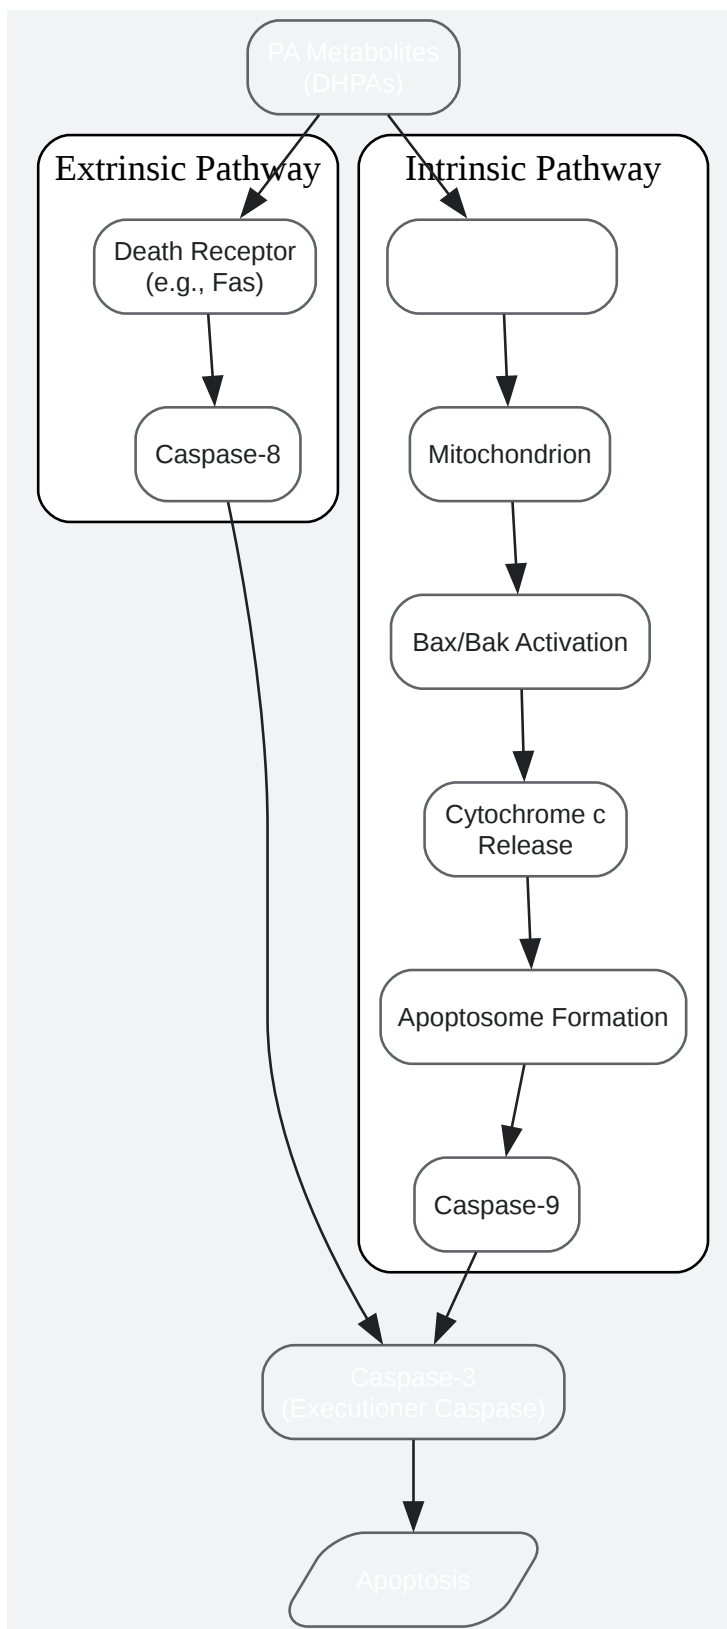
PA Metabolites
(DHPAs)

Extrinsic Pathway

Death Receptor
(e.g., Fas)

Caspase-8

Intrinsic Pathway

Mitochondrion

Bax/Bak Activation

Cytochrome c
Release

Apoptosome Formation

Caspase-9

Caspase-3
(Executioner Caspase)

Apoptosis